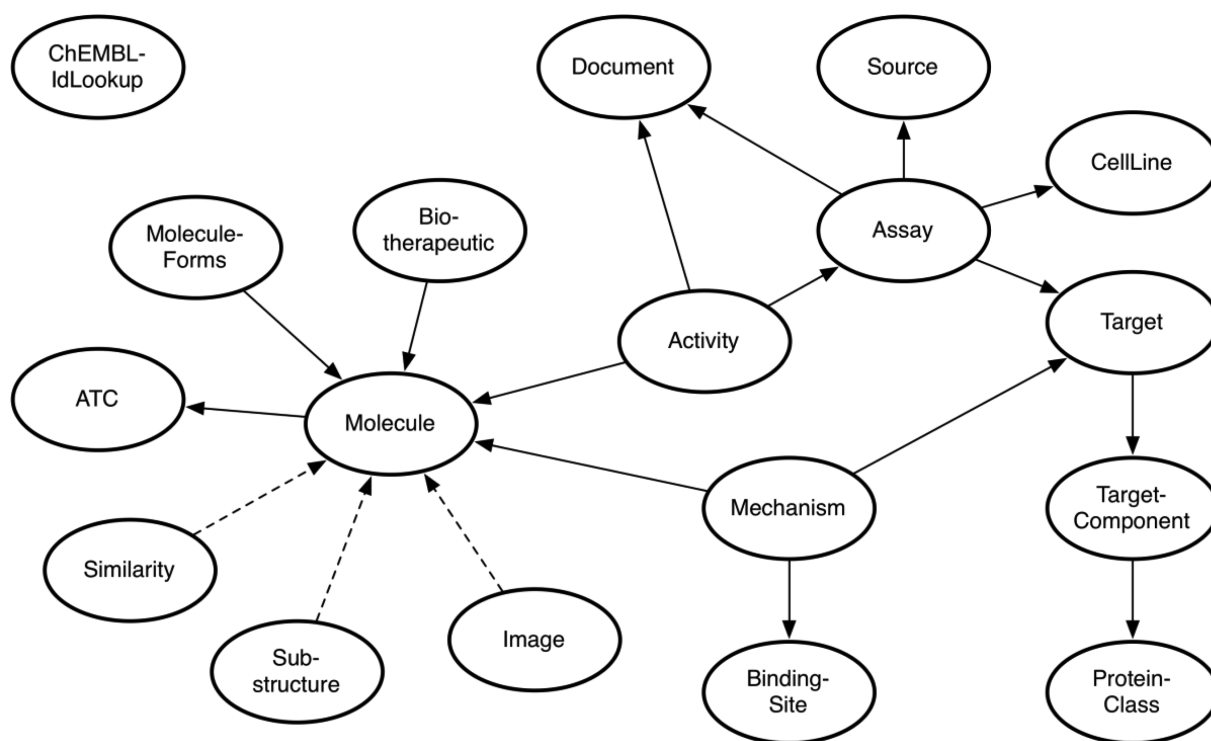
ChEMBL-IdLookup

Document

Source

CellLine

Molecule-Forms

Bio-therapeutic

Assay

Activity

Target

ATC

Molecule

Mechanism

Target-Component

Similarity

Sub-structure

Image

Binding-Site

Protein-Class